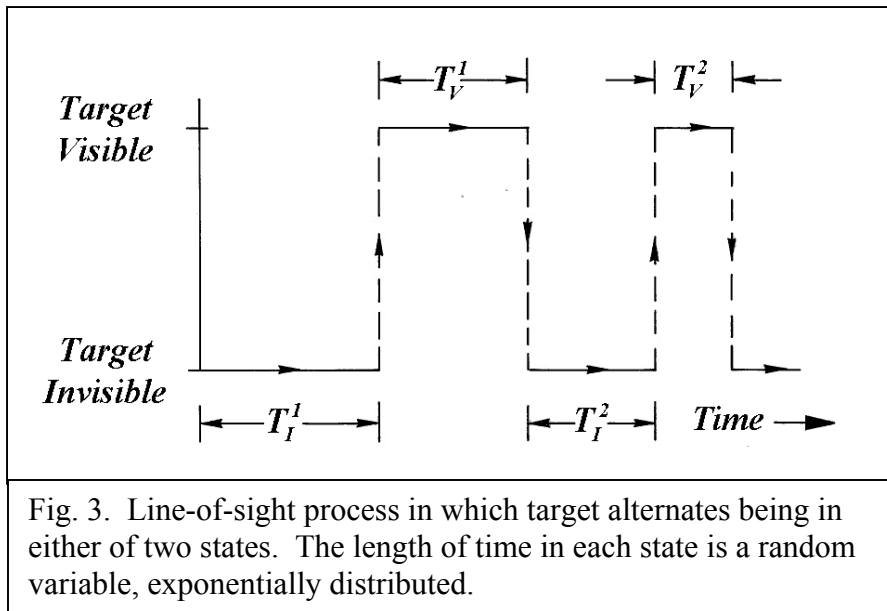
$T_V^1$

$T_V^2$

Target Visible

Target Invisible

$T_I^1$

$T_I^2$

Time

Fig. 3. Line-of-sight process in which target alternates being in either of two states. The length of time in each state is a random variable, exponentially distributed.